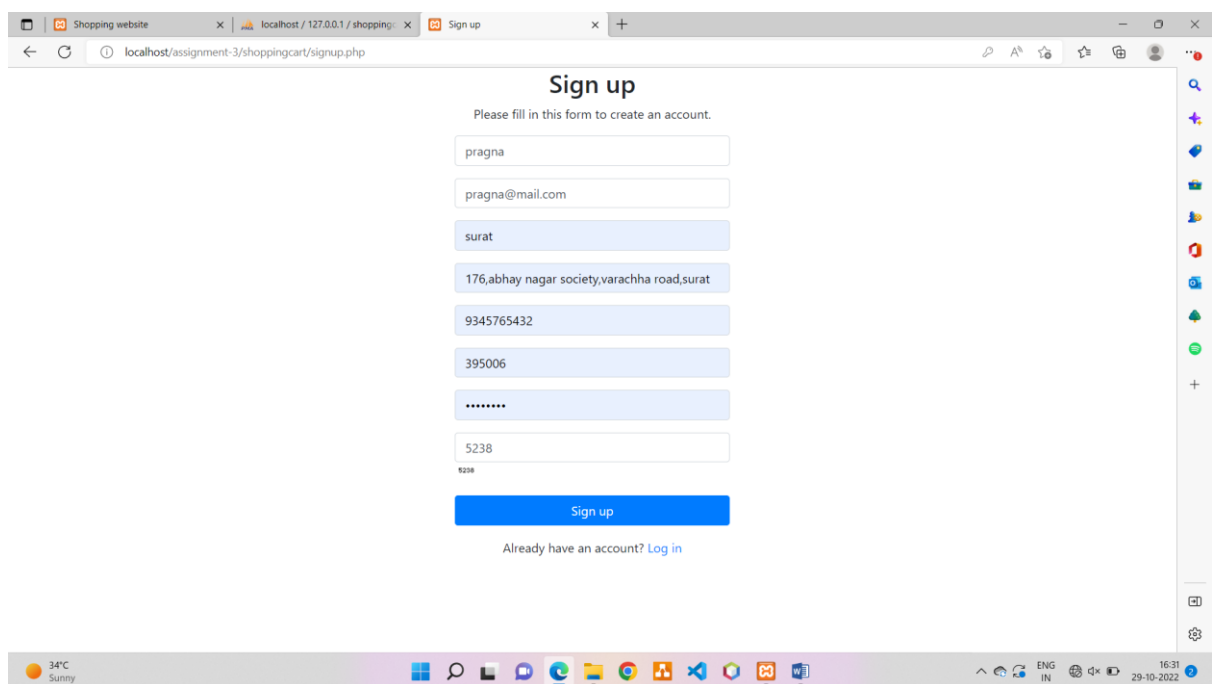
Shopping website
localhost / 127.0.0.1 / shoppingc
Sign up

localhost/assignment-3/shoppingcart/signup.php

Sign up

Please fill in this form to create an account.

pragna

pragna@mail.com

surat

176,abhay nagar society,varachha road,surat

9345765432

395006

••••••••

5238

5238

Sign up

Already have an account? Log in

34°C
Sunny

ENG
IN

16:31
29-10-2022